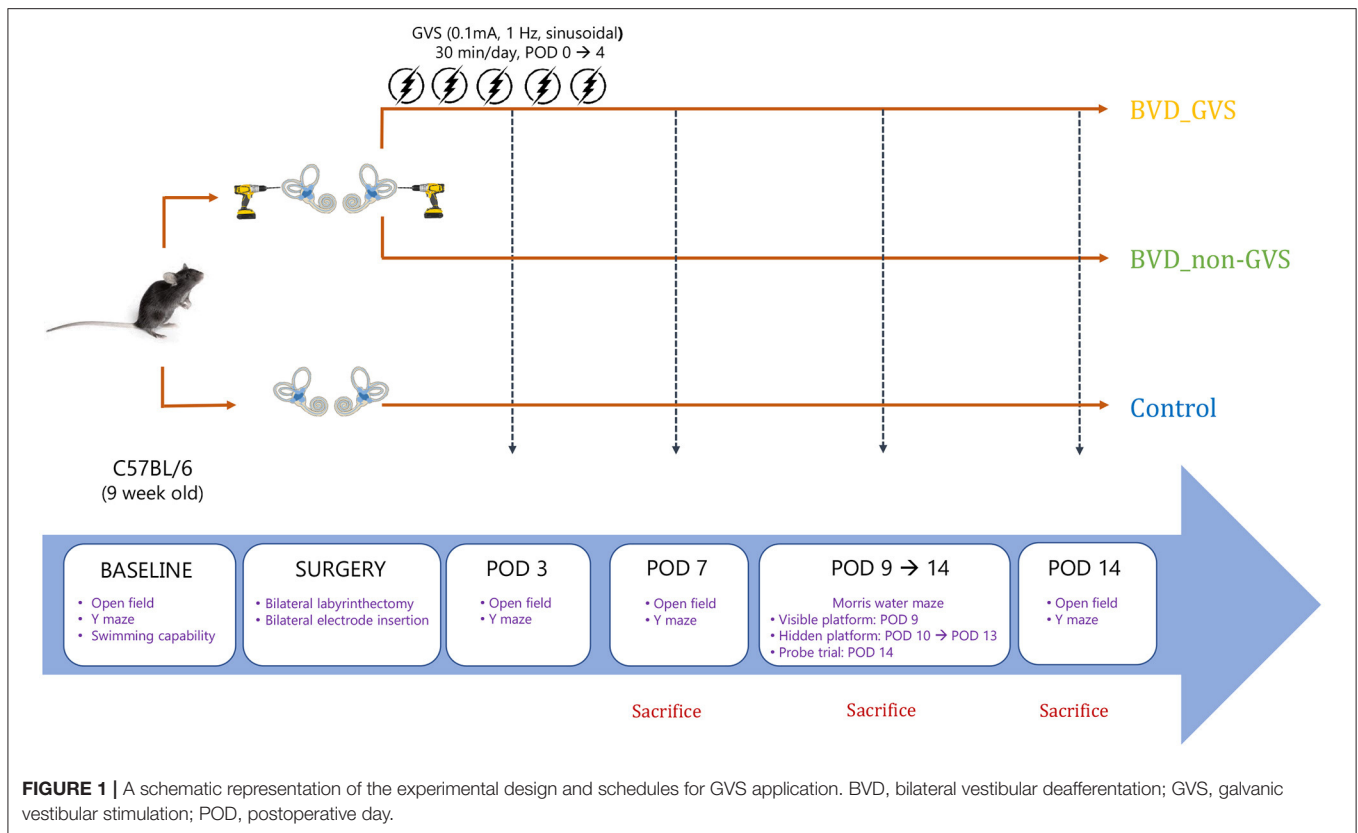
GVS (0.1mA, 1 Hz, sinusoidal)
30 min/day, POD 0 → 4

BVD_GVS

BVD_non-GVS

Control

C57BL/6
(9 week old)

BASELINE
• Open field
• Y maze
• Swimming capability

SURGERY
• Bilateral labyrinthectomy
• Bilateral electrode insertion

POD 3
• Open field
• Y maze

POD 7
• Open field
• Y maze

POD 9 → 14
Morris water maze
• Visible platform: POD 9
• Hidden platform: POD 10 → POD 13
• Probe trial: POD 14

POD 14
• Open field
• Y maze

Sacrifice

Sacrifice

Sacrifice

FIGURE 1 | A schematic representation of the experimental design and schedules for GVS application. BVD, bilateral vestibular deafferentation; GVS, galvanic vestibular stimulation; POD, postoperative day.